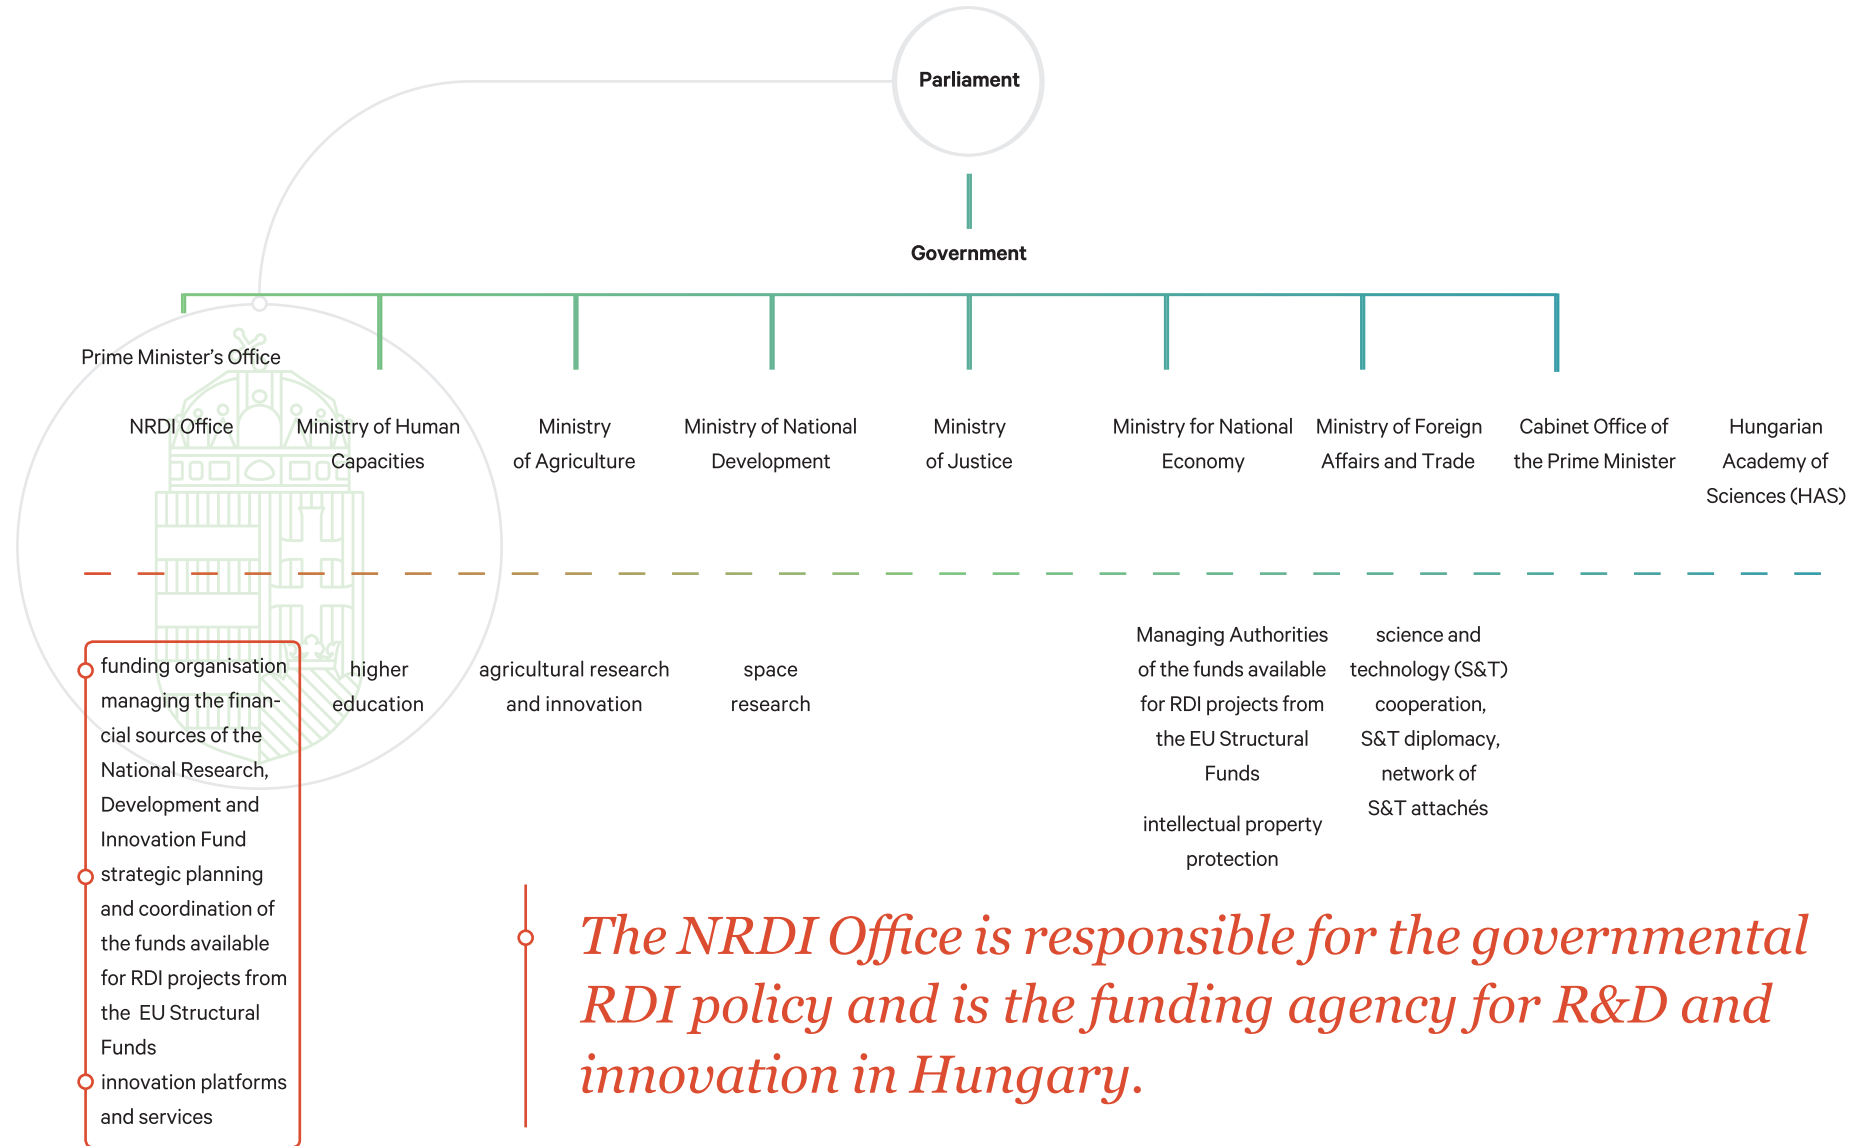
Parliament

Government

Prime Minister's Office

NRDI Office

Ministry of Human Capacities

Ministry of Agriculture

Ministry of National Development

Ministry of Justice

Ministry for National Economy

Ministry of Foreign Affairs and Trade

Cabinet Office of the Prime Minister

Hungarian Academy of Sciences (HAS)

funding organisation managing the financial sources of the National Research, Development and Innovation Fund

strategic planning and coordination of the funds available for RDI projects from the EU Structural Funds

innovation platforms and services

higher education

agricultural research and innovation

space research

Managing Authorities of the funds available for RDI projects from the EU Structural Funds

intellectual property protection

science and technology (S&T) cooperation, S&T diplomacy, network of S&T attachés

The NRDI Office is responsible for the governmental RDI policy and is the funding agency for R&D and innovation in Hungary.